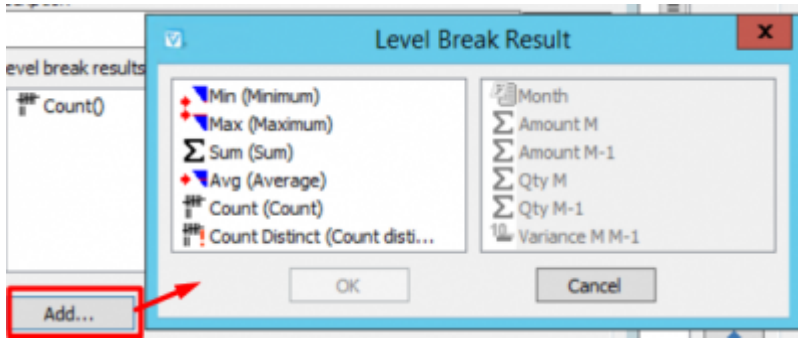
evel break results

Count()

Add...

Level Break Result

x

Min (Minimum)
Max (Maximum)
Sum (Sum)
Avg (Average)
Count (Count)
Count Distinct (Count disti...

Month
Amount M
Amount M-1
Qty M
Qty M-1
Variance M M-1

OK

Cancel